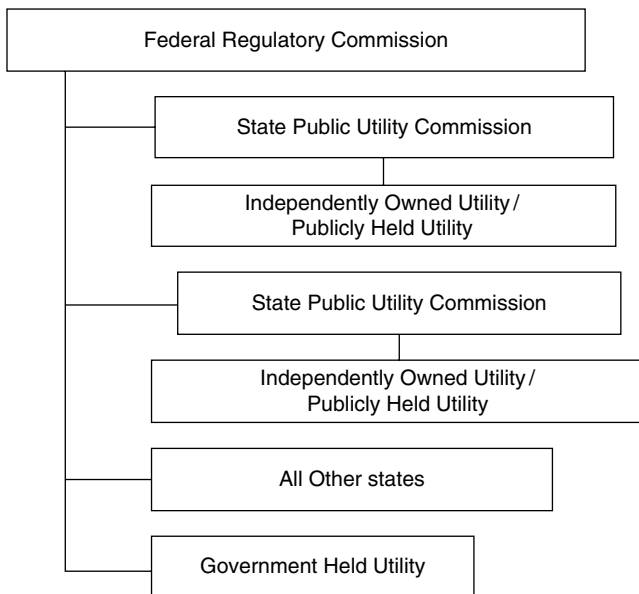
Federal Regulatory Commission

State Public Utility Commission

Independently Owned Utility / Publicly Held Utility

State Public Utility Commission

Independently Owned Utility / Publicly Held Utility

All Other states

Government Held Utility